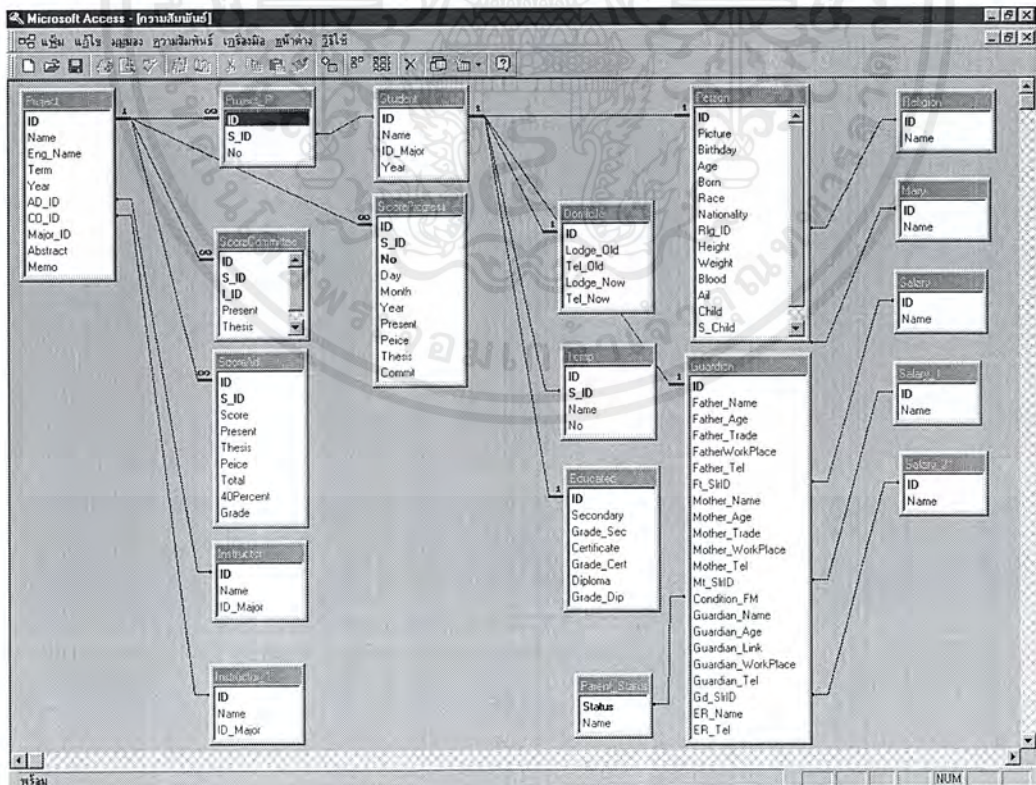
Microsoft Access - [ความสัมพันธ์]

แฟ้ม แก้ไข มุมมอง ความสัมพันธ์ เครื่องมือ หน้าต่าง วิธีใช้

Project
ID
Name
Eng_Name
Term
Year
AD_ID
CO_ID
Major_ID
Abstract
Memo

Project_P
ID
S_ID
No

Student
ID
Name
ID_Major
Year

Person
ID
Picture
Birthday
Age
Born
Race
Nationality
Rlg_ID
Height
Weight
Blood
Ail
Child
S_Child

Religion
ID
Name

Mary
ID
Name

ScoreProgress
ID
S_ID
No
Day
Month
Year
Present
Peice
Thesis
Commit

ScoreCommittee
ID
S_ID
I_ID
Present
Thesis

Domicile
ID
Lodge_Old
Tel_Old
Lodge_Now
Tel_Now

Salary
ID
Name

ScoreAd
ID
S_ID
Score
Present
Thesis
Peice
Total
40Percent
Grade

Temp
ID
S_ID
Name
No

Guardian
ID
Father_Name
Father_Age
Father_Trade
FatherWorkPlace
Father_Tel
Ft_SlID
Mother_Name
Mother_Age
Mother_Trade
Mother_WorkPlace
Mother_Tel
Mt_SlID
Condition_FM
Guardian_Name
Guardian_Age
Guardian_Link
Guardian_WorkPlace
Guardian_Tel
Gd_SlID
ER_Name
ER_Tel

Salary_1
ID
Name

Salary_2
ID
Name

Educated
ID
Secondary
Grade_Sec
Certificate
Grade_Cert
Diploma
Grade_Dip

Instructor
ID
Name
ID_Major

Parent_Status
Status
Name

Instructor_1
ID
Name
ID_Major

พร้อม

NUM